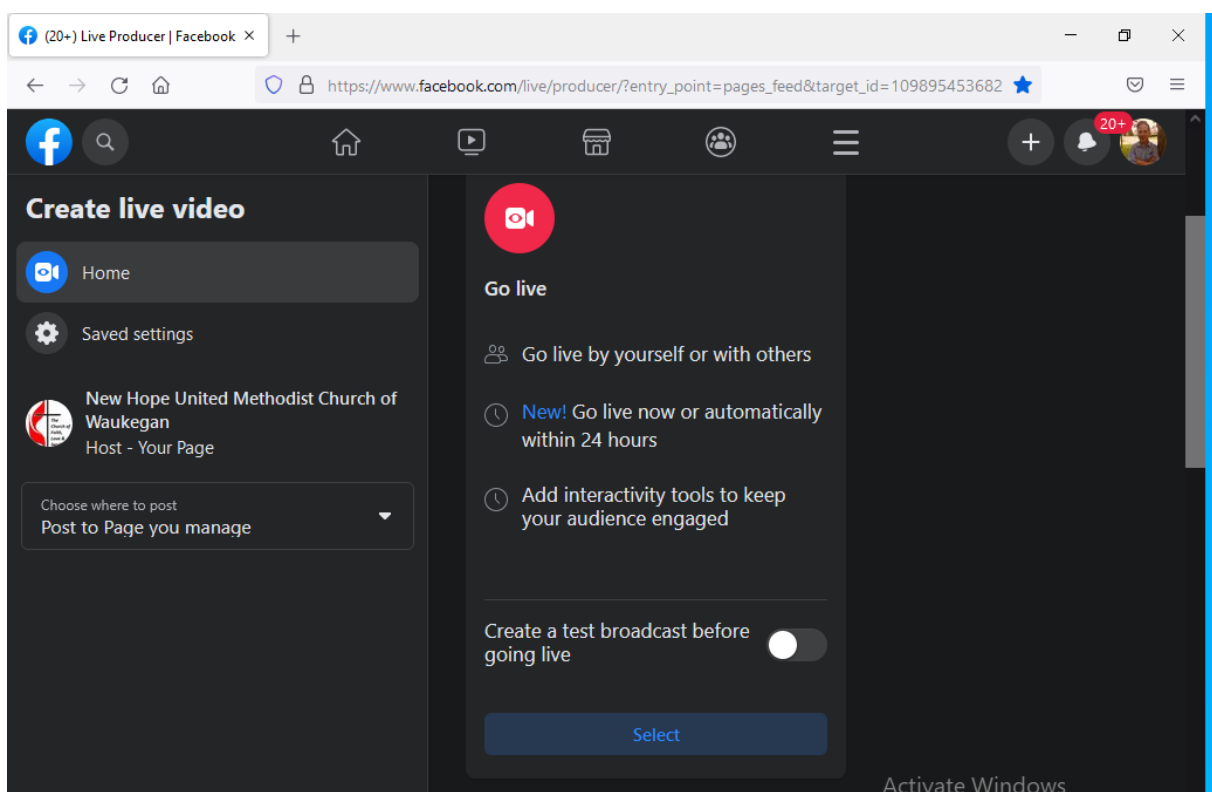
(20+) Live Producer | Facebook

https://www.facebook.com/live/producer/?entry_point=pages_feed&target_id=109895453682

20+

Create live video

Home

Saved settings

New Hope United Methodist Church of Waukegan

Host - Your Page

Choose where to post
Post to Page you manage

Go live

Go live by yourself or with others

New! Go live now or automatically within 24 hours

Add interactivity tools to keep your audience engaged

Create a test broadcast before going live

Select

Activate Windows